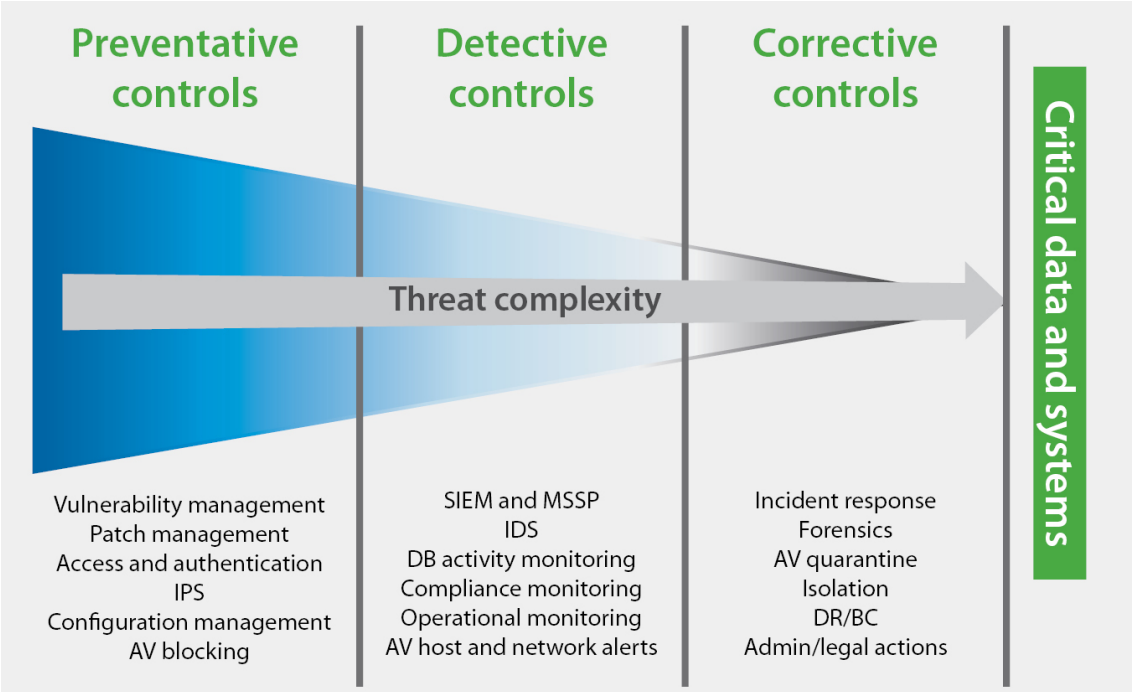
Preventative controls

Detective controls

Corrective controls

Critical data and systems

Threat complexity

Vulnerability management
Patch management
Access and authentication
IPS
Configuration management
AV blocking

SIEM and MSSP
IDS
DB activity monitoring
Compliance monitoring
Operational monitoring
AV host and network alerts

Incident response
Forensics
AV quarantine
Isolation
DR/BC
Admin/legal actions